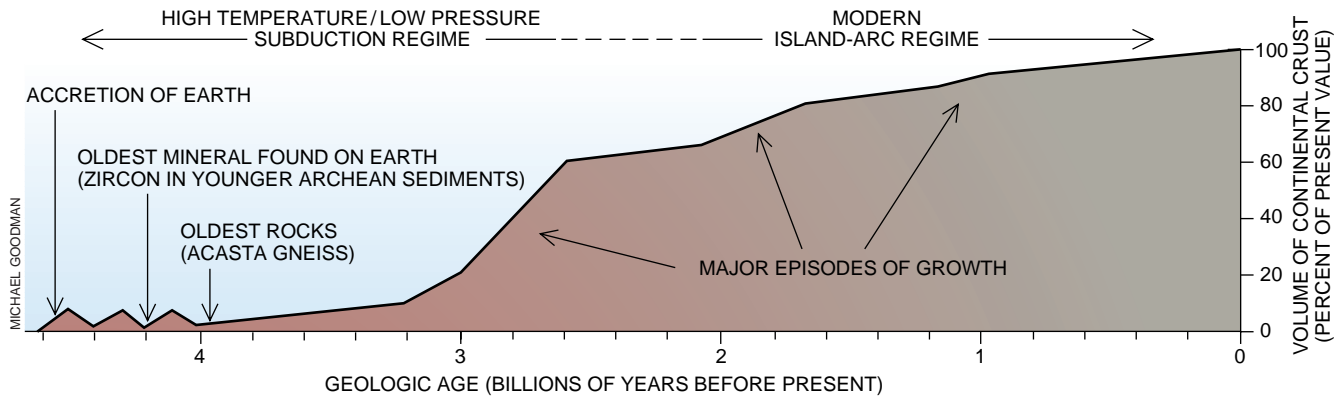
HIGH TEMPERATURE / LOW PRESSURE
SUBDUCTION REGIME

MODERN
ISLAND-ARC REGIME

ACCRETION OF EARTH

OLDEST MINERAL FOUND ON EARTH
(ZIRCON IN YOUNGER ARCHEAN SEDIMENTS)

OLDEST ROCKS
(ACASTA GNEISS)

MAJOR EPISODES OF GROWTH

MICHAEL GOODMAN

VOLUME OF CONTINENTAL CRUST
(PERCENT OF PRESENT VALUE)

100
80
60
40
20
0

4
3
2
1
0

GEOLOGIC AGE (BILLIONS OF YEARS BEFORE PRESENT)